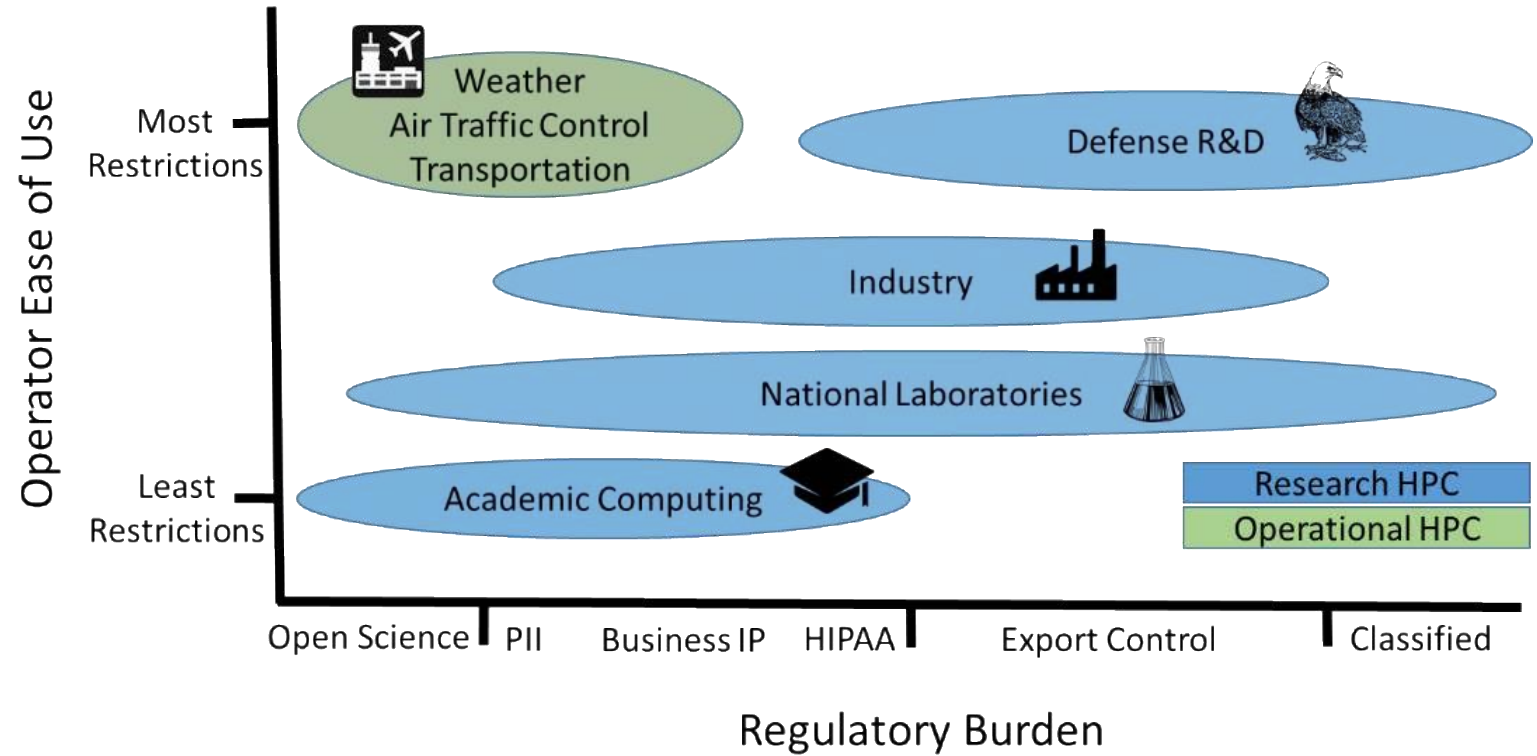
Operator Ease of Use

Most Restrictions

Least Restrictions

Weather
Air Traffic Control
Transportation

Defense R&D

Industry

National Laboratories

Academic Computing

Research HPC
Operational HPC

Open Science PII Business IP HIPAA Export Control Classified

Regulatory Burden